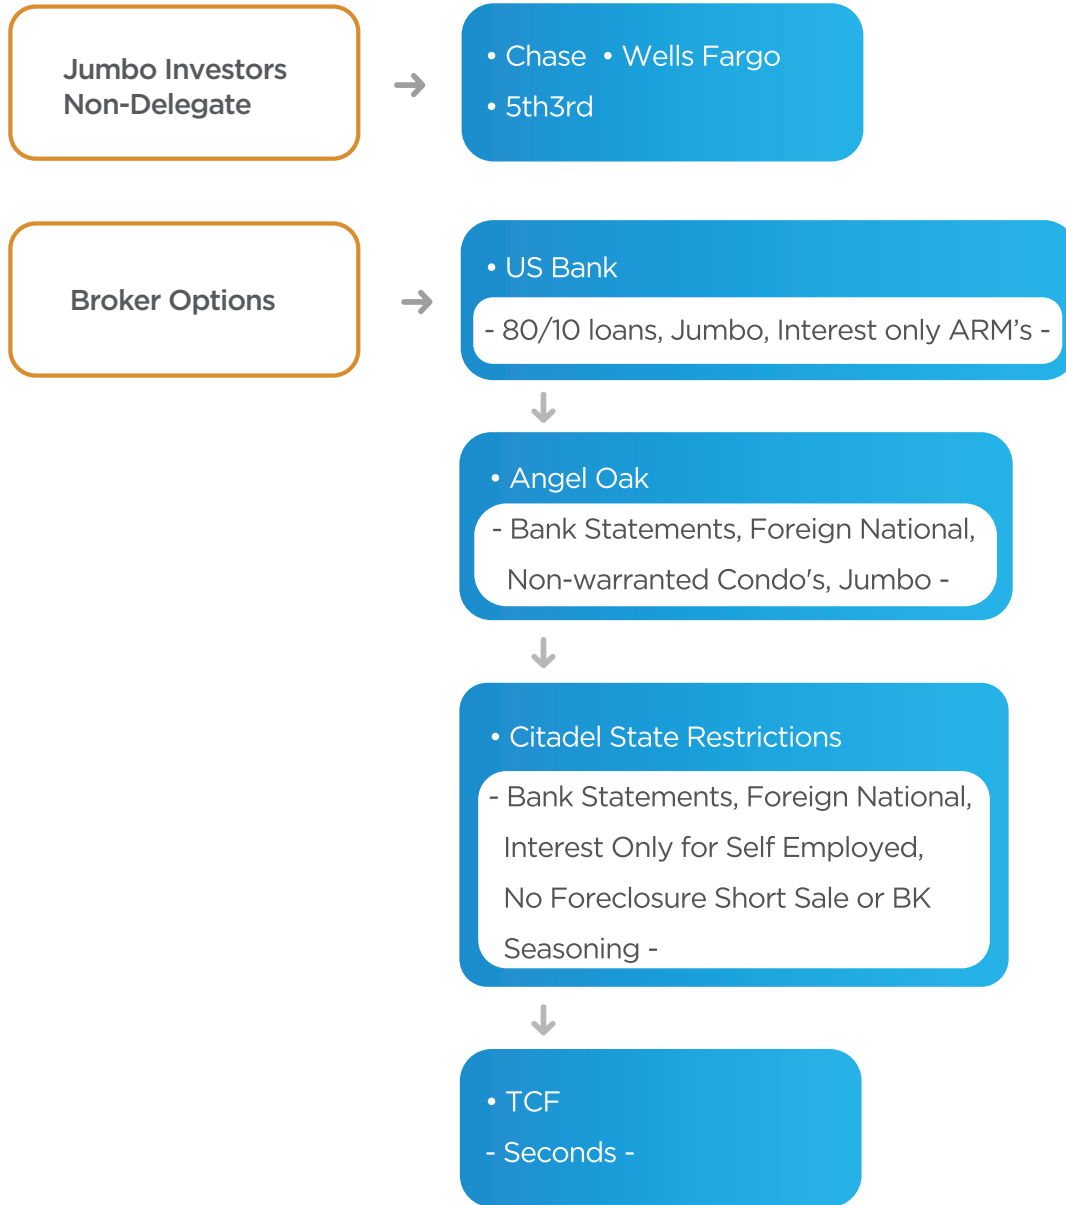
Jumbo Investors Non-Delegate

• Chase • Wells Fargo
• 5th3rd

Broker Options

• US Bank
- 80/10 loans, Jumbo, Interest only ARM’s -

• Angel Oak
- Bank Statements, Foreign National, Non-warranted Condo's, Jumbo -

• Citadel State Restrictions
- Bank Statements, Foreign National, Interest Only for Self Employed, No Foreclosure Short Sale or BK Seasoning -

• TCF
- Seconds -